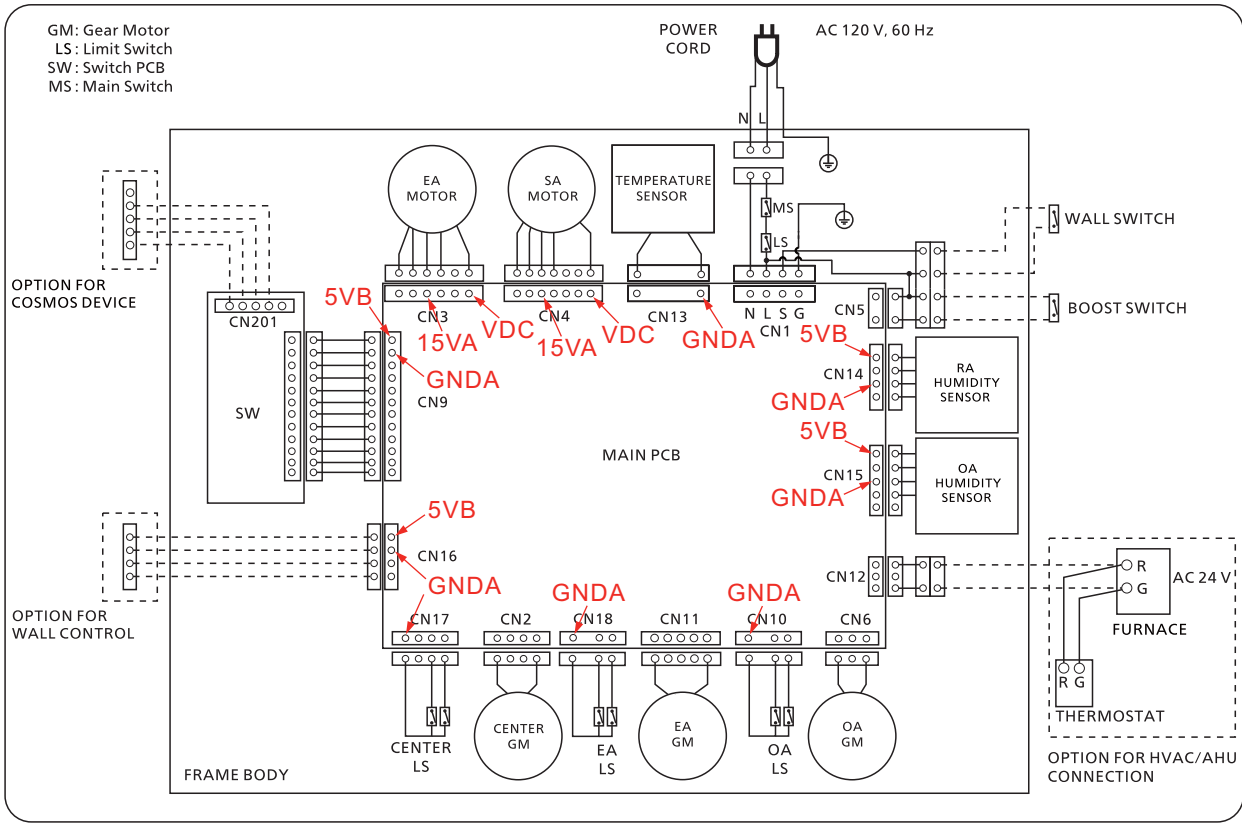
GM: Gear Motor
LS: Limit Switch
SW: Switch PCB
MS: Main Switch

POWER CORD

AC 120 V, 60 Hz

N L

MS

LS

EA MOTOR

SA MOTOR

TEMPERATURE SENSOR

WALL SWITCH

BOOST SWITCH

OPTION FOR COSMOS DEVICE

CN201

5VB

CN3

VDC

15VA

CN4

VDC

15VA

CN13

GNDA

N L S G

CN1

CN5

5VB

CN14

RA HUMIDITY SENSOR

GNDA

5VB

CN15

OA HUMIDITY SENSOR

GNDA

GNDA

CN9

SW

MAIN PCB

5VB

CN16

GNDA

OPTION FOR WALL CONTROL

CN12

R

G

AC 24 V

FURNACE

R G

THERMOSTAT

OPTION FOR HVAC/AHU CONNECTION

GNDA

GNDA

CN17

CN2

CN18

CN11

CN10

CN6

CENTER GM

EA GM

OA GM

CENTER LS

EA LS

OA LS

FRAME BODY